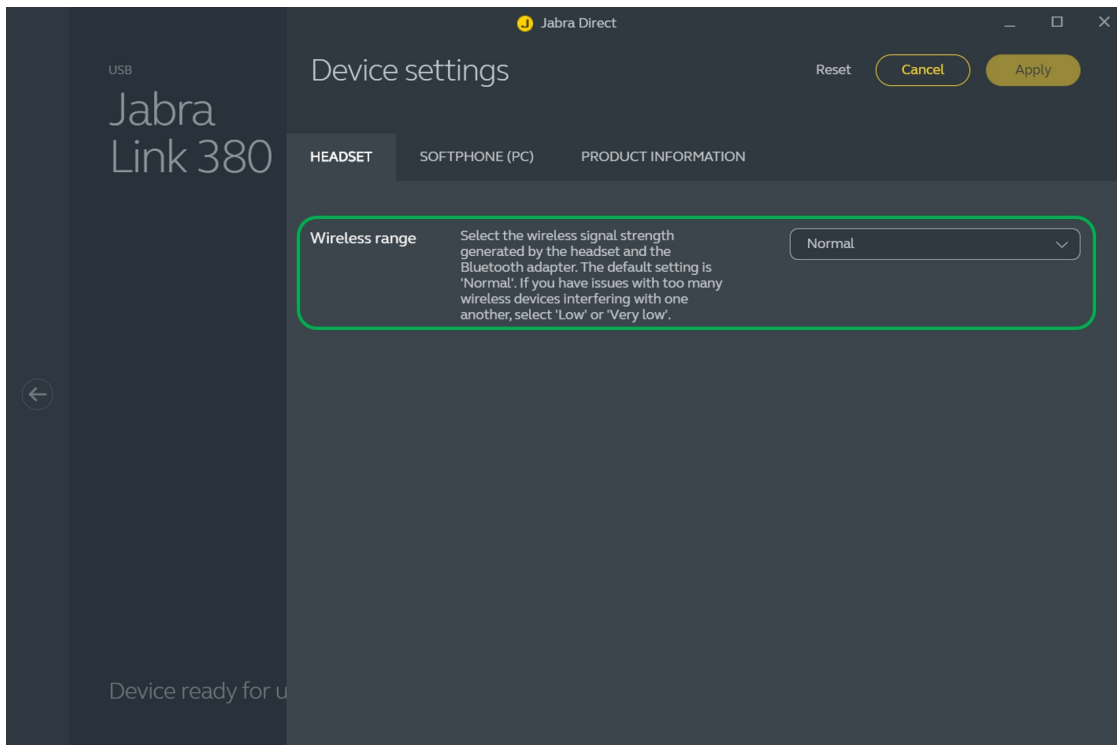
Jabra Direct

USB
Jabra
Link 380

Device settings

Reset
Cancel
Apply

HEADSET
SOFTPHONE (PC)
PRODUCT INFORMATION

Wireless range
Select the wireless signal strength generated by the headset and the Bluetooth adapter. The default setting is 'Normal'. If you have issues with too many wireless devices interfering with one another, select 'Low' or 'Very low'.

Normal

Device ready for u